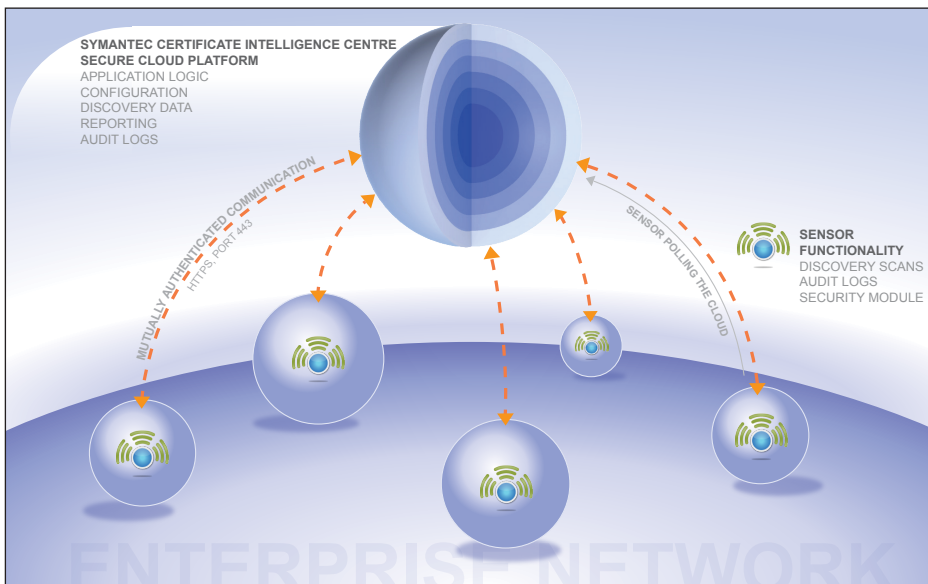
SYMANTEC CERTIFICATE INTELLIGENCE CENTRE
SECURE CLOUD PLATFORM
APPLICATION LOGIC
CONFIGURATION
DISCOVERY DATA
REPORTING
AUDIT LOGS

MUTUALLY AUTHENTICATED COMMUNICATION
HTTPS, PORT 443

SENSOR POLLING THE CLOUD

SENSOR
FUNCTIONALITY
DISCOVERY SCANS
AUDIT LOGS
SECURITY MODULE

ENTERPRISE NETWORK